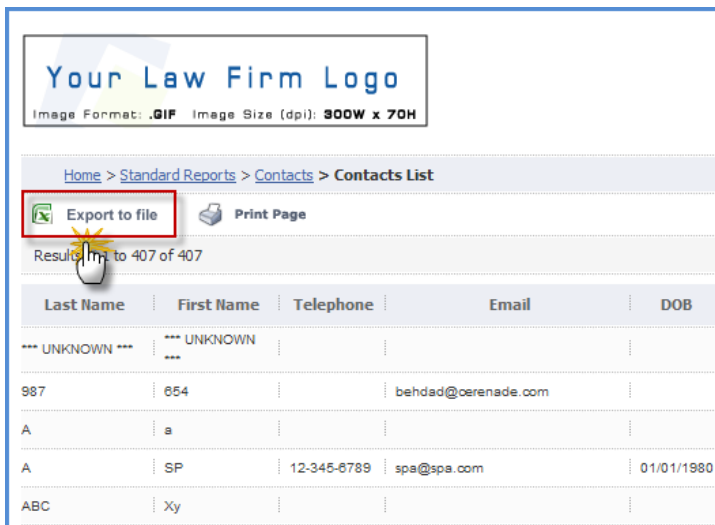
Your Law Firm Logo
Image Format: .GIF Image Size (dpi): 300W x 70H

Home > Standard Reports > Contacts > Contacts List

Export to file Print Page

Resu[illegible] to 407 of 407

| Last Name | First Name | Telephone | Email | DOB |
|---|---|---|---|---|
| *** UNKNOWN *** | *** UNKNOWN *** | | | |
| 987 | 654 | | behdad@cerenade.com | |
| A | a | | | |
| A | SP | 12-345-6789 | spa@spa.com | 01/01/1980 |
| ABC | Xy | | | |